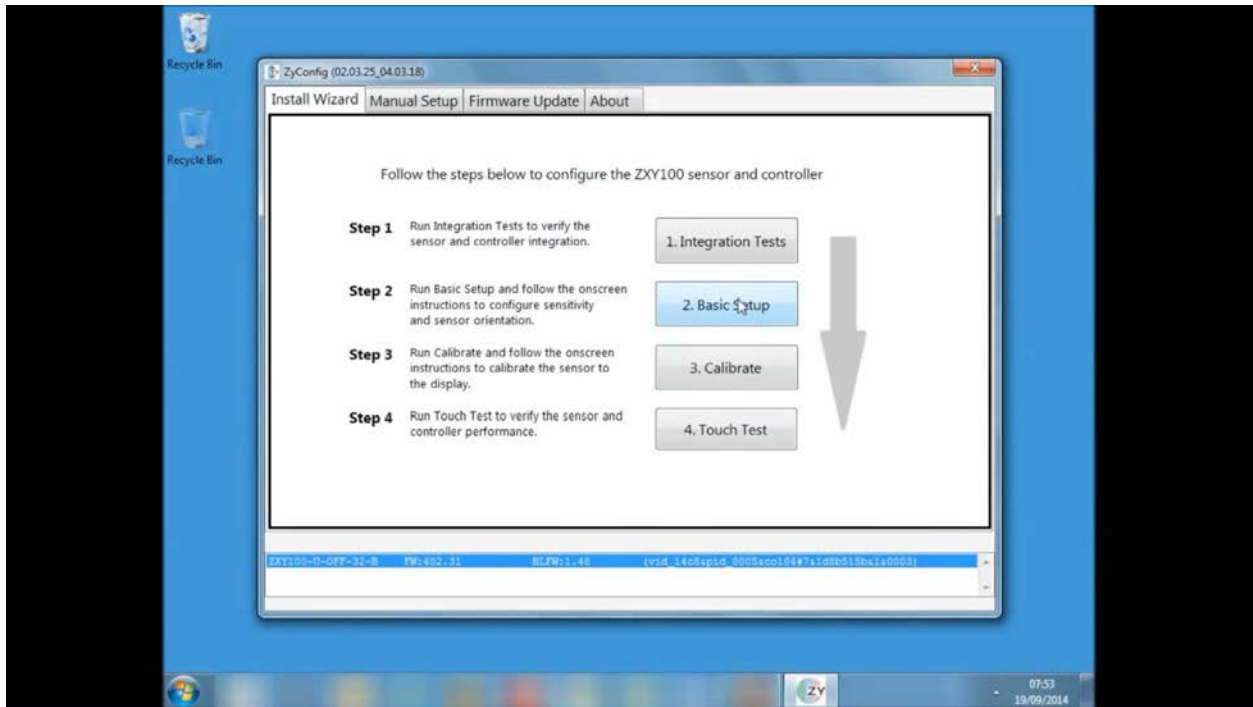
Recycle Bin

Recycle Bin

ZyConfig (02.03.25_04.03.18)

Install Wizard | Manual Setup | Firmware Update | About

Follow the steps below to configure the ZXY100 sensor and controller

**Step 1** Run Integration Tests to verify the sensor and controller integration.

1. Integration Tests

**Step 2** Run Basic Setup and follow the onscreen instructions to configure sensitivity and sensor orientation.

2. Basic Setup

**Step 3** Run Calibrate and follow the onscreen instructions to calibrate the sensor to the display.

3. Calibrate

**Step 4** Run Touch Test to verify the sensor and controller performance.

4. Touch Test

ZXY100-U-OFF-32-B FW:402.31 BLFW:1.48 (vid_14c8&pid_0005&col04#7&1d8b515ba&0003)

ZY

07:53
19/09/2014